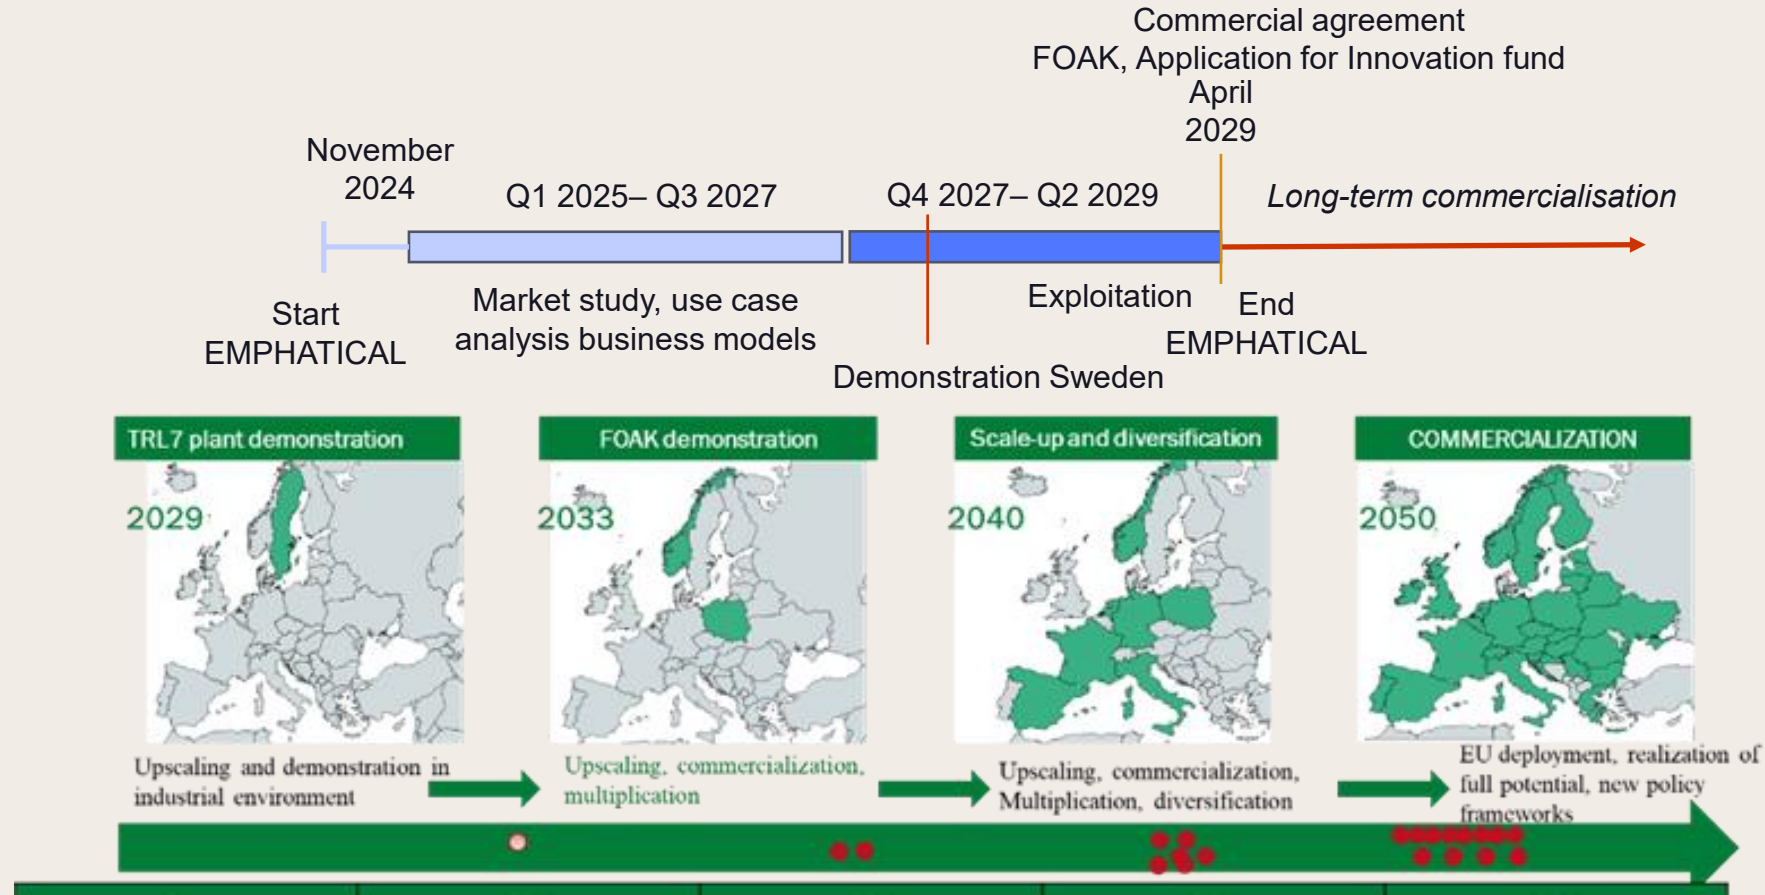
Commercial agreement
FOAK, Application for Innovation fund
April
2029

November
2024

Q1 2025– Q3 2027

Q4 2027– Q2 2029

Long-term commercialisation

Start
EMPHATICAL

Market study, use case analysis business models

Exploitation

End
EMPHATICAL

Demonstration Sweden

TRL7 plant demonstration

2029

FOAK demonstration

2033

Scale-up and diversification

2040

COMMERCIALIZATION

2050

Upscaling and demonstration in industrial environment

Upscaling, commercialization, multiplication

Upscaling, commercialization, Multiplication, diversification

EU deployment, realization of full potential, new policy frameworks